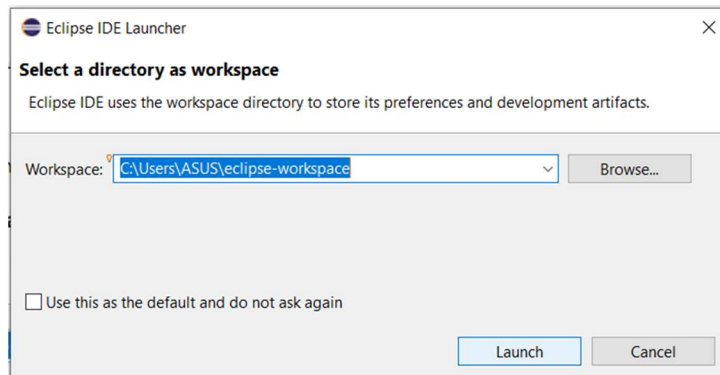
Eclipse IDE Launcher

Select a directory as workspace

Eclipse IDE uses the workspace directory to store its preferences and development artifacts.

Workspace: C:\Users\ASUS\eclipse-workspace

Browse...

Use this as the default and do not ask again

Launch

Cancel